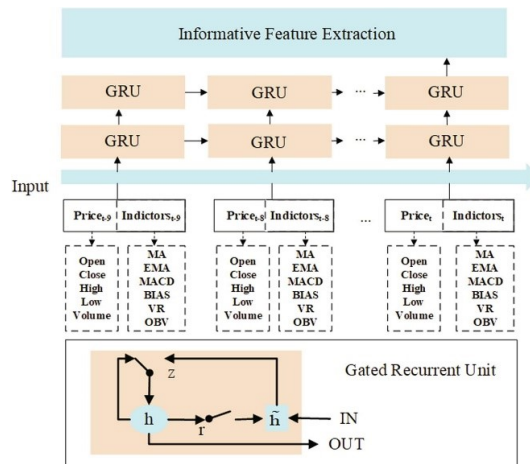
Informative Feature Extraction

GRU GRU ··· GRU

GRU GRU ··· GRU

Input

$\text{Price}_{t-9}$ $\text{Indictors}_{t-9}$

Open
Close
High
Low
Volume

MA
EMA
MACD
BIAS
VR
OBV

$\text{Price}_{t-8}$ $\text{Indictors}_{t-8}$

Open
Close
High
Low
Volume

MA
EMA
MACD
BIAS
VR
OBV

···

$\text{Price}_{t}$ $\text{Indictors}_{t}$

Open
Close
High
Low
Volume

MA
EMA
MACD
BIAS
VR
OBV

Gated Recurrent Unit

z

h

r

$\tilde{h}$

IN

OUT